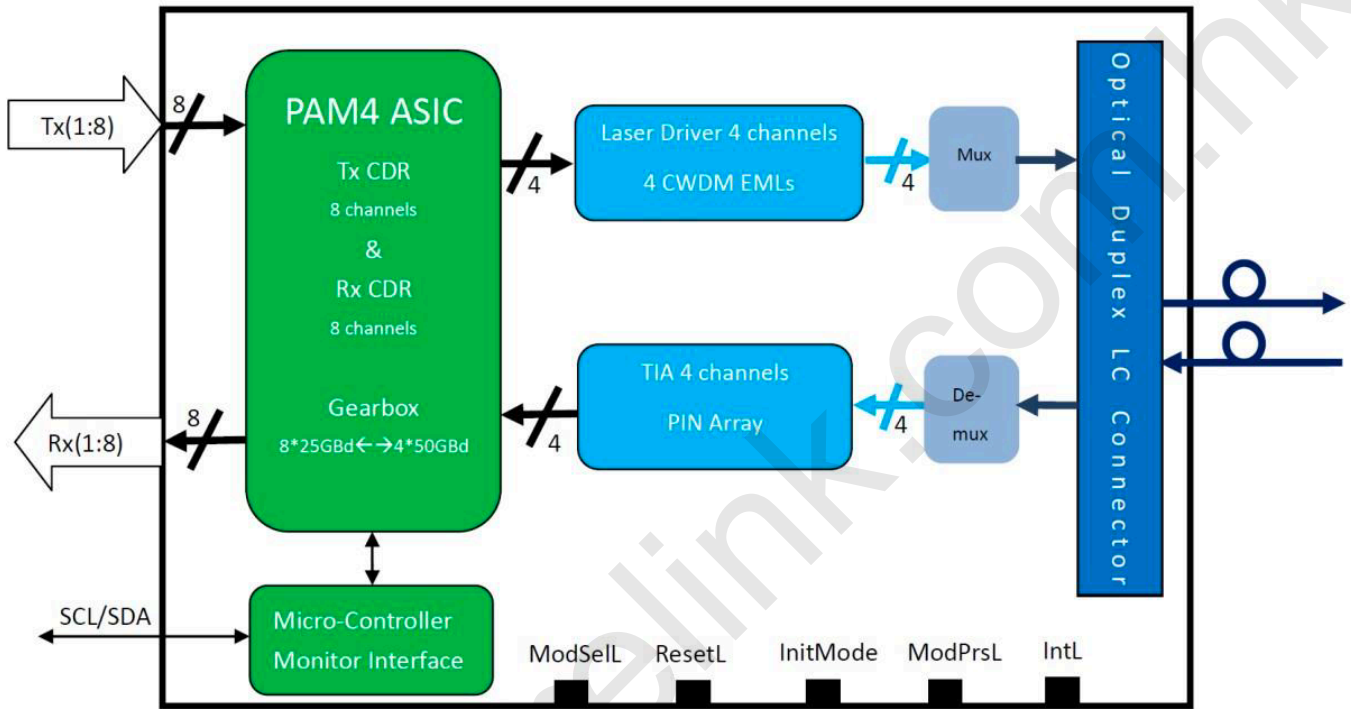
Tx(1:8)

8

PAM4 ASIC

Tx CDR

8 channels

&

Rx CDR

8 channels

Gearbox

8*25GBd←→4*50GBd

4

Laser Driver 4 channels

4 CWDM EMLs

4

Mux

Optical Duplex LC Connector

TIA 4 channels

PIN Array

4

4

De-mux

Rx(1:8)

8

SCL/SDA

Micro-Controller

Monitor Interface

ModSelL

ResetL

InitMode

ModPrsL

IntL

elink.com.hk